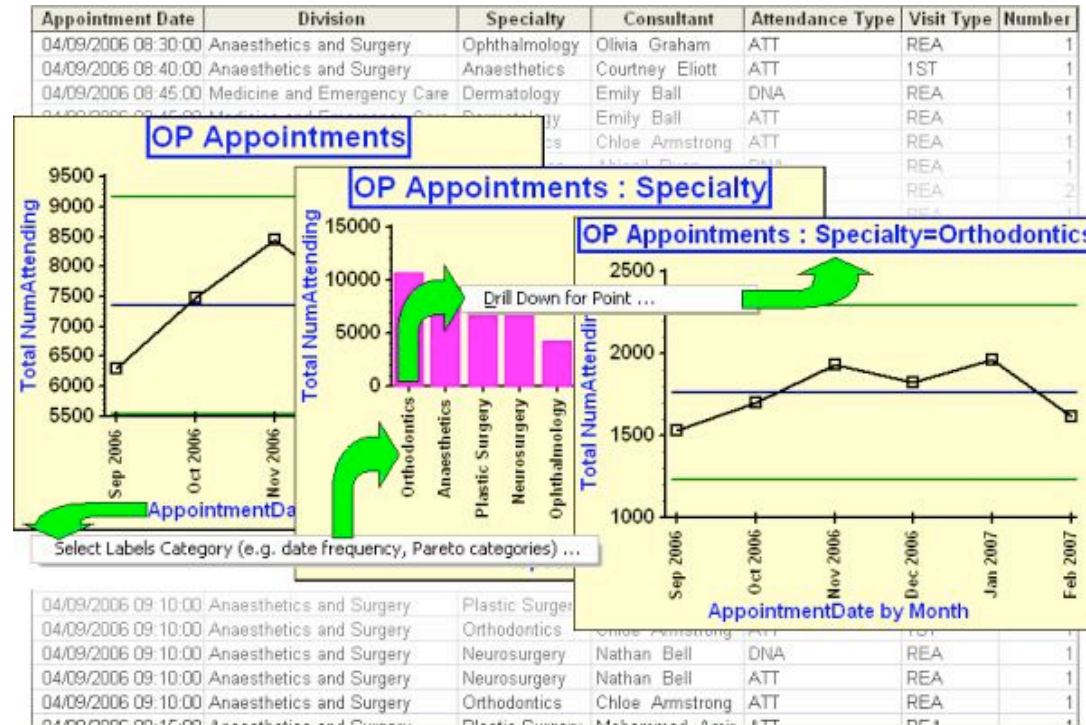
| Appointment Date | Division | Specialty | Consultant | Attendance Type | Visit Type | Number |
|---|---|---|---|---|---|---|
| 04/09/2006 08:30:00 | Anaesthetics and Surgery | Ophthalmology | Olivia Graham | ATT | REA | 1 |
| 04/09/2006 08:40:00 | Anaesthetics and Surgery | Anaesthetics | Courtney Eliott | ATT | 1ST | 1 |
| 04/09/2006 08:45:00 | Medicine and Emergency Care | Dermatology | Emily Ball | DNA | REA | 1 |
| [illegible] | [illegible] | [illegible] | Emily Ball | ATT | REA | 1 |
| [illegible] | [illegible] | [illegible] | Chloe Armstrong | ATT | REA | 1 |
| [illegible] | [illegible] | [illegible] | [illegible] | DNA | REA | 1 |
| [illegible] | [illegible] | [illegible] | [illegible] | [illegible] | REA | 2 |

OP Appointments

Total NumAttending

9500
9000
8500
8000
7500
7000
6500
6000
5500

Sep 2006
Oct 2006
Nov 2006

AppointmentDa

OP Appointments : Specialty

Total NumAttending

15000
10000
5000
0

Orthodontics
Anaesthetics
Plastic Surgery
Neurosurgery
Ophthalmology

Drill Down for Point ...

OP Appointments : Specialty=Orthodontics

Total NumAttending

2500
2000
1500
1000

Sep 2006
Oct 2006
Nov 2006
Dec 2006
Jan 2007
Feb 2007

AppointmentDate by Month

Select Labels Category (e.g. date frequency, Pareto categories) ...

| | | | | | | |
|---|---|---|---|---|---|---|
| 04/09/2006 09:10:00 | Anaesthetics and Surgery | Plastic Surger | | | | |
| 04/09/2006 09:10:00 | Anaesthetics and Surgery | Orthodontics | Chloe Armstrong | ATT | 1ST | |
| 04/09/2006 09:10:00 | Anaesthetics and Surgery | Neurosurgery | Nathan Bell | DNA | REA | 1 |
| 04/09/2006 09:10:00 | Anaesthetics and Surgery | Neurosurgery | Nathan Bell | ATT | REA | 1 |
| 04/09/2006 09:10:00 | Anaesthetics and Surgery | Orthodontics | Chloe Armstrong | ATT | REA | 1 |
| 04/09/2006 09:15:00 | Anaesthetics and Surgery | Plastic Surgery | Mohammed Amir | ATT | REA | 1 |